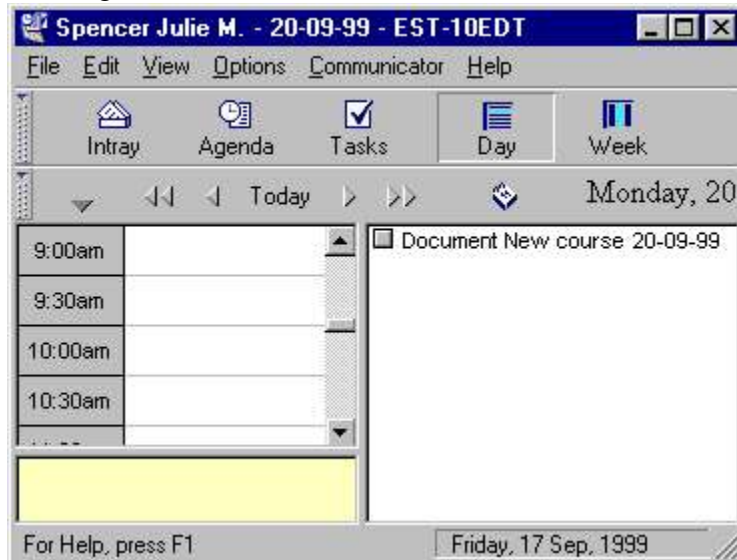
Spencer Julie M. - 20-09-99 - EST-10EDT

File Edit View Options Communicator Help

Intray Agenda Tasks Day Week

Today Monday, 20

9:00am
9:30am
10:00am
10:30am
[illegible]

Document New course 20-09-99

For Help, press F1

Friday, 17 Sep, 1999